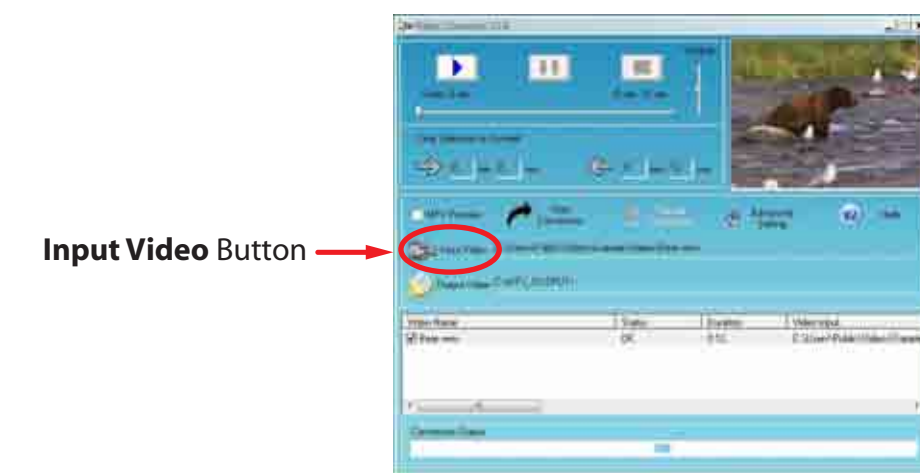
Input Video Button

Video Converter

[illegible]

Crop Selection to Convert

MP4 Preview

Start Conversion

Stop Conversion

Advanced Setting

Help

Input Video

Output Video

| Video Name | Status | Duration | Video Input |
|---|---|---|---|
| Bear.wmv | OK | 0:10 | C:\Users\Public\Videos\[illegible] |

Conversion Status